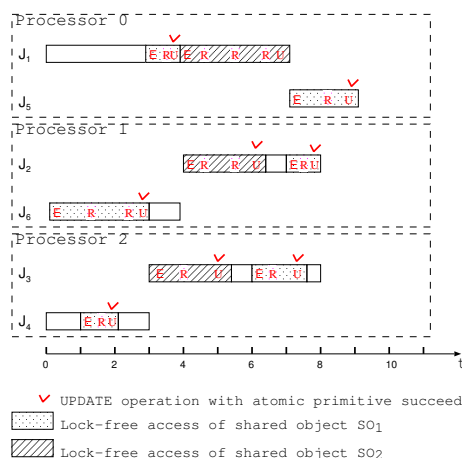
Processor 0

$J_1$ E R U E R R R U

$J_5$ E R U

Processor 1

$J_2$ E R R U E R U

$J_6$ E R R U

Processor 2

$J_3$ E R U E R U

$J_4$ E R U

0 2 4 6 8 10 t

UPDATE operation with atomic primitive succeed

Lock-free access of shared object $SO_1$

Lock-free access of shared object $SO_2$